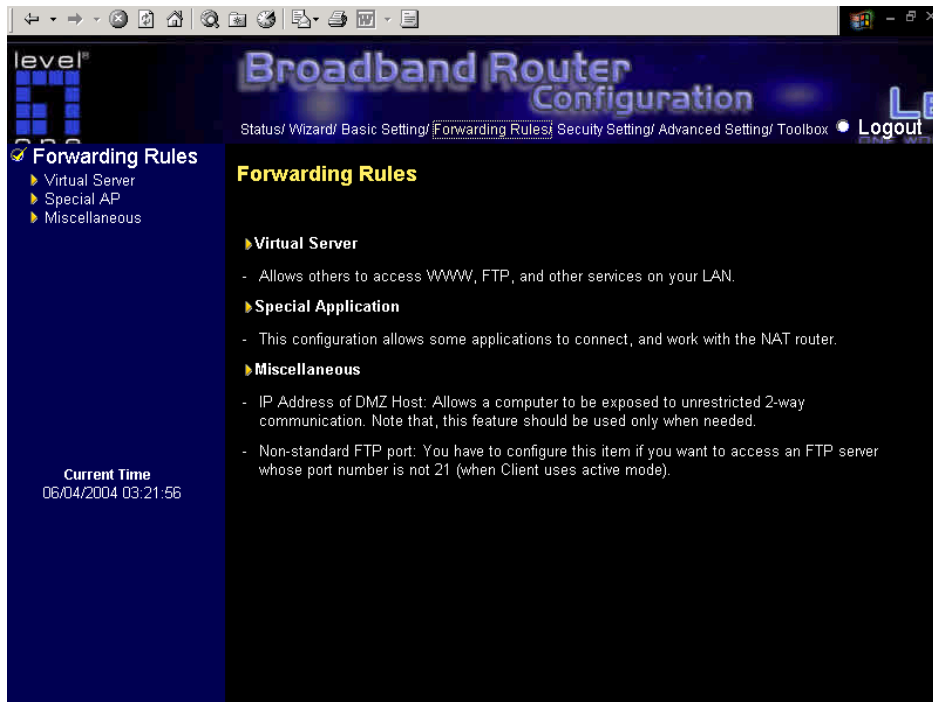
level

Broadband Router Configuration

Status/ Wizard/ Basic Setting/ Forwarding Rules/ Secuity Setting/ Advanced Setting/ Toolbox Logout

Forwarding Rules
Virtual Server
Special AP
Miscellaneous

Current Time
06/04/2004 03:21:56

Forwarding Rules

Virtual Server

- Allows others to access WWW, FTP, and other services on your LAN.

Special Application

- This configuration allows some applications to connect, and work with the NAT router.

Miscellaneous

- IP Address of DMZ Host: Allows a computer to be exposed to unrestricted 2-way communication. Note that, this feature should be used only when needed.

- Non-standard FTP port: You have to configure this item if you want to access an FTP server whose port number is not 21 (when Client uses active mode).